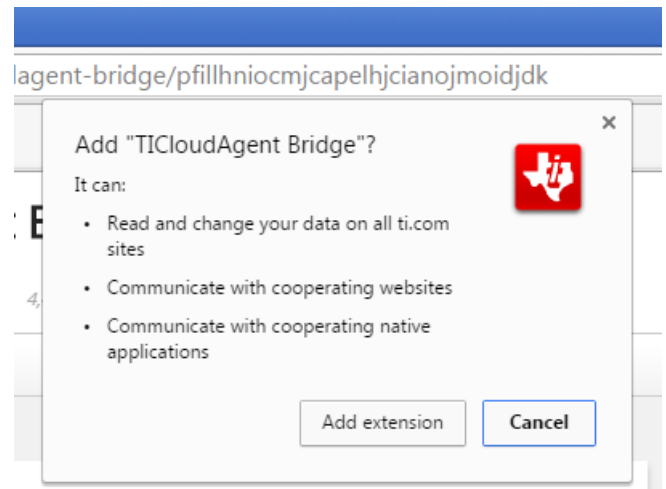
lagent-bridge/pfillhniocmjcapelhjcianojmoidjdk

: E

4,

Add "TICloudAgent Bridge"?

×

It can:

• Read and change your data on all ti.com sites

• Communicate with cooperating websites

• Communicate with cooperating native applications

Add extension

Cancel